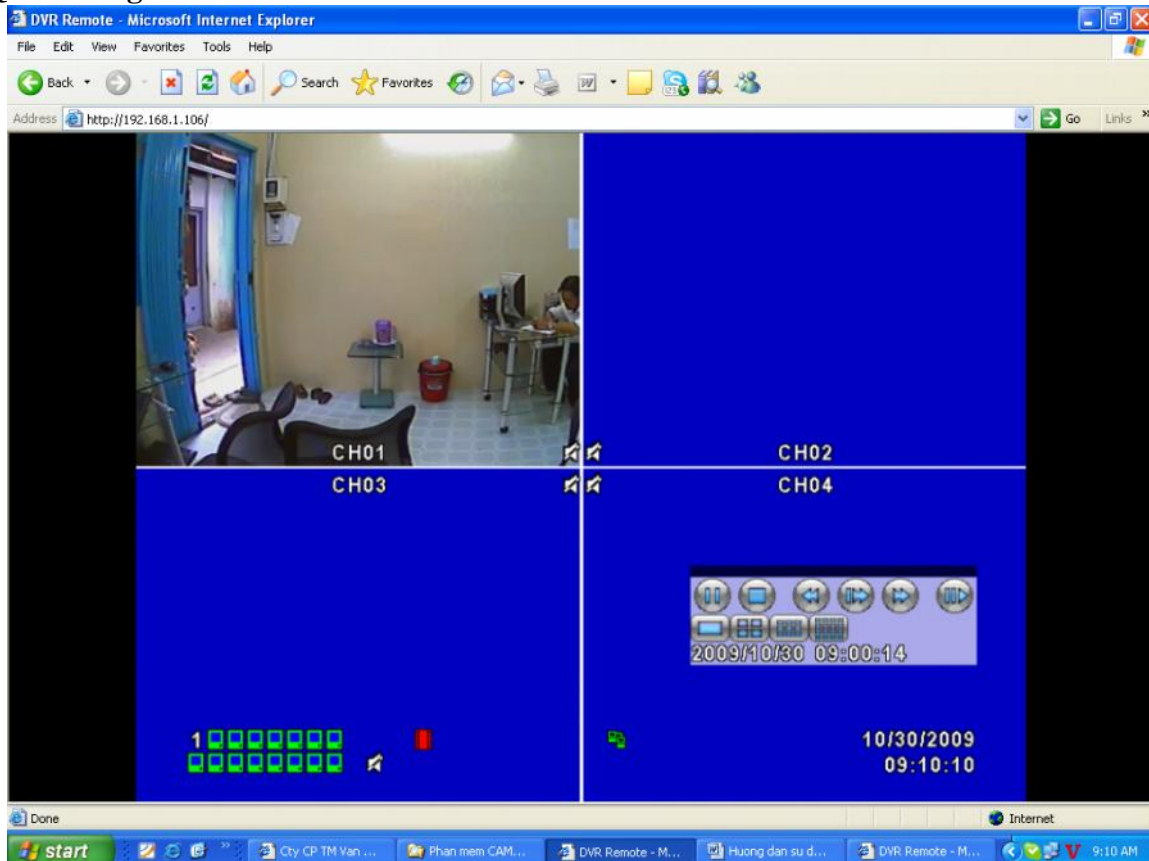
DVR Remote - Microsoft Internet Explorer

File Edit View Favorites Tools Help

Back Search Favorites

Address http://192.168.1.106/

Go Links

CH01

CH02

CH03

CH04

2009/10/30 09:00:14

1

10/30/2009
09:10:10

Done

Internet

start

Cty CP TM Van ...

Phan mem CAM...

DVR Remote - M...

Huong dan su d...

DVR Remote - M...

9:10 AM